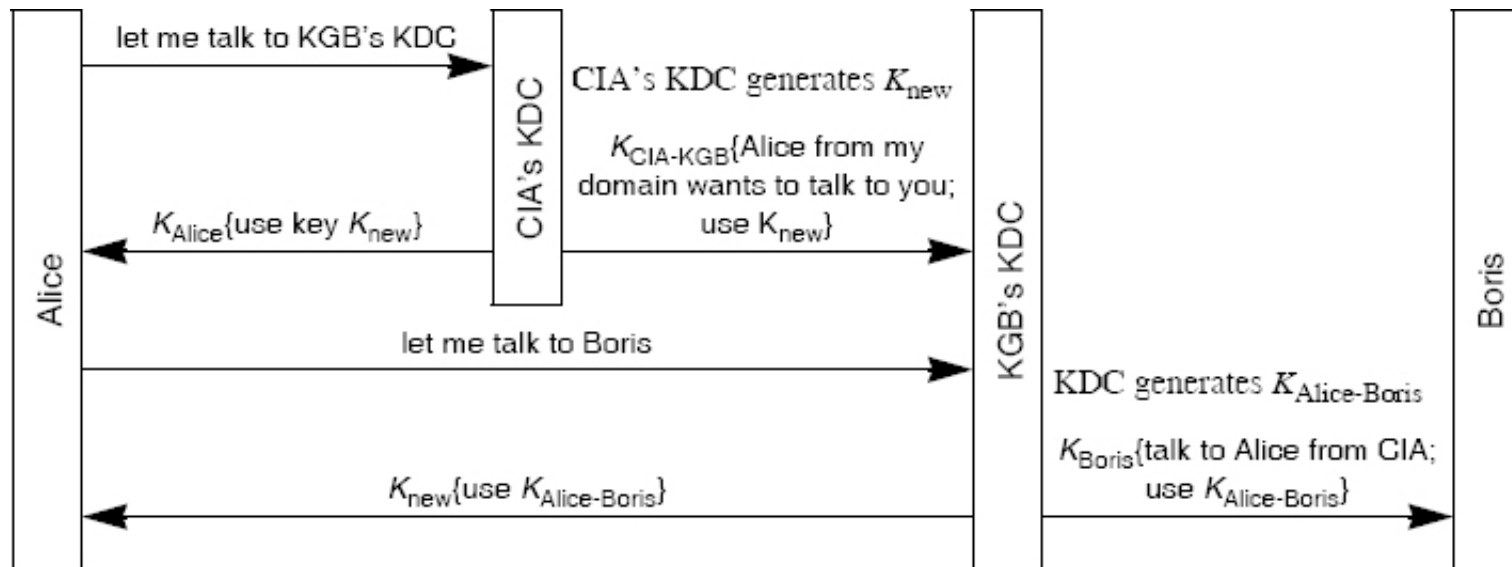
Alice

let me talk to KGB's KDC

CIA's KDC

CIA's KDC generates $K_{new}$

$K_{CIA\text{-}KGB}$\{Alice from my domain wants to talk to you; use $K_{new}$\}

$K_{Alice}$\{use key $K_{new}$\}

KGB's KDC

let me talk to Boris

KDC generates $K_{Alice\text{-}Boris}$

$K_{Boris}$\{talk to Alice from CIA; use $K_{Alice\text{-}Boris}$\}

$K_{new}$\{use $K_{Alice\text{-}Boris}$\}

Boris